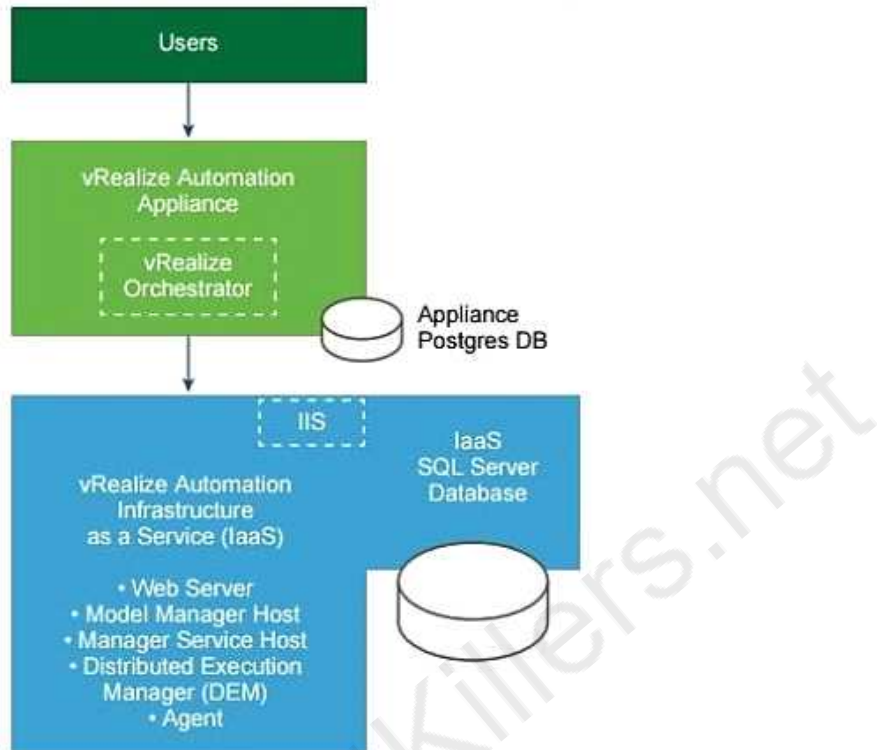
Users

vRealize Automation Appliance

vRealize Orchestrator

Appliance Postgres DB

IIS

IaaS SQL Server Database

vRealize Automation Infrastructure as a Service (IaaS)

• Web Server
• Model Manager Host
• Manager Service Host
• Distributed Execution Manager (DEM)
• Agent

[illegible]killers.net